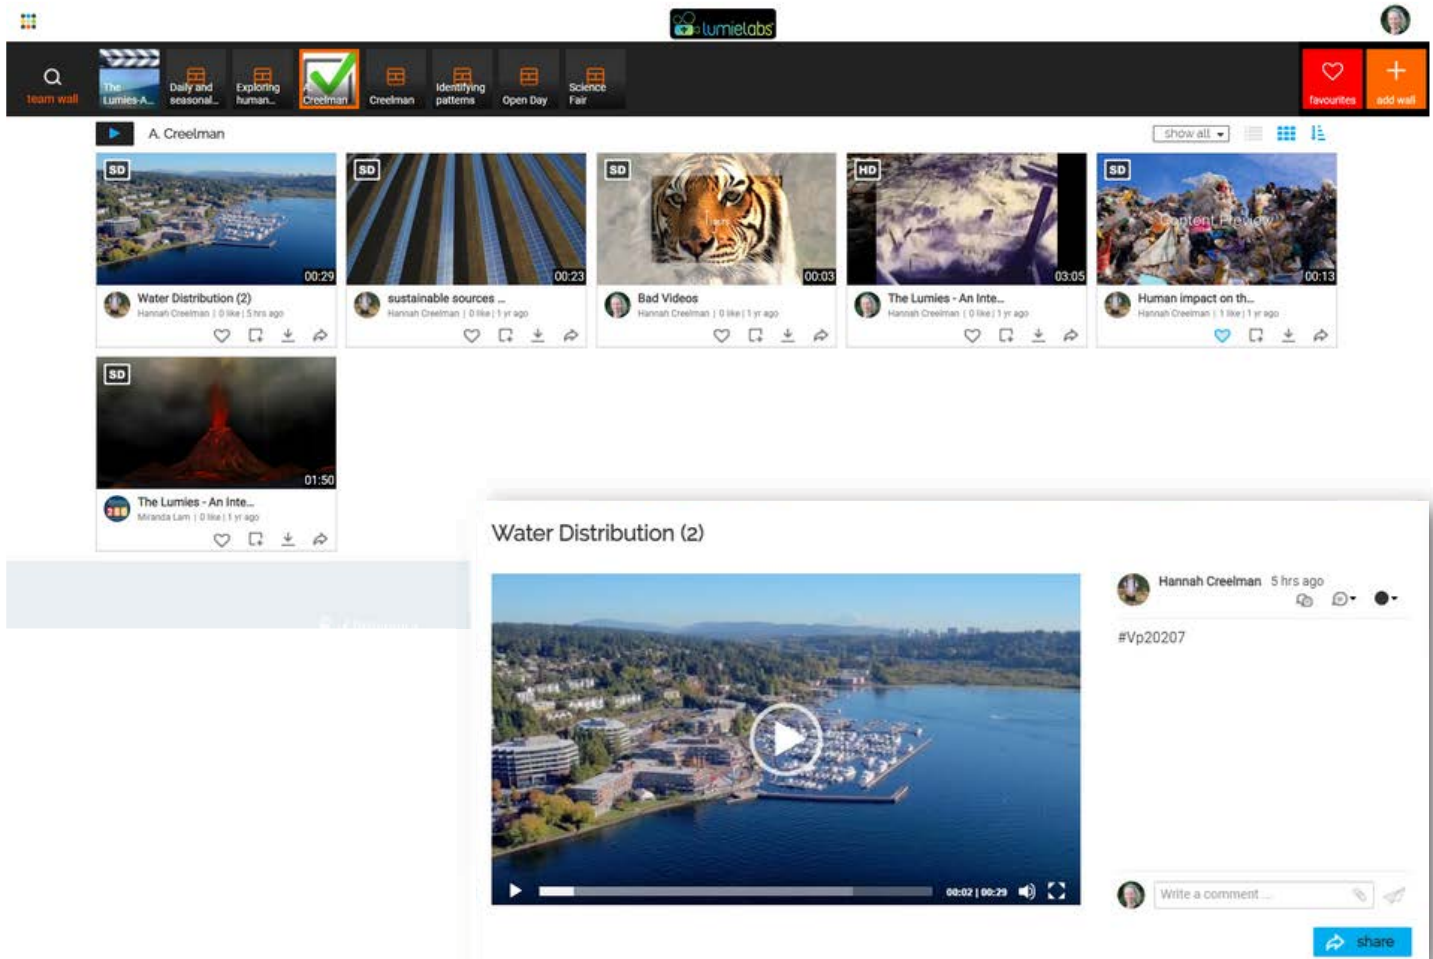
lumielabs

team wall

The Lumies-A...

Daily and seasonal...

Exploring human...

A Creelman

Creelman

Identifying patterns

Open Day

Science Fair

favourites

add wall

A. Creelman

show all

SD
00:29
Water Distribution (2)
Hannah Creelman | 0 like | 5 hrs ago

SD
00:23
sustainable sources ...
Hannah Creelman | 0 like | 1 yr ago

SD
00:03
Bad Videos
Hannah Creelman | 0 like | 1 yr ago

HD
03:05
The Lumies - An Inte...
Hannah Creelman | 0 like | 1 yr ago

SD
Content Preview
00:13
Human impact on th...
Hannah Creelman | 1 like | 1 yr ago

SD
01:50
The Lumies - An Inte...
Miranda Lam | 0 like | 1 yr ago

Water Distribution (2)

Hannah Creelman 5 hrs ago

#Vp20207

00:02 | 00:29

Write a comment ...

share